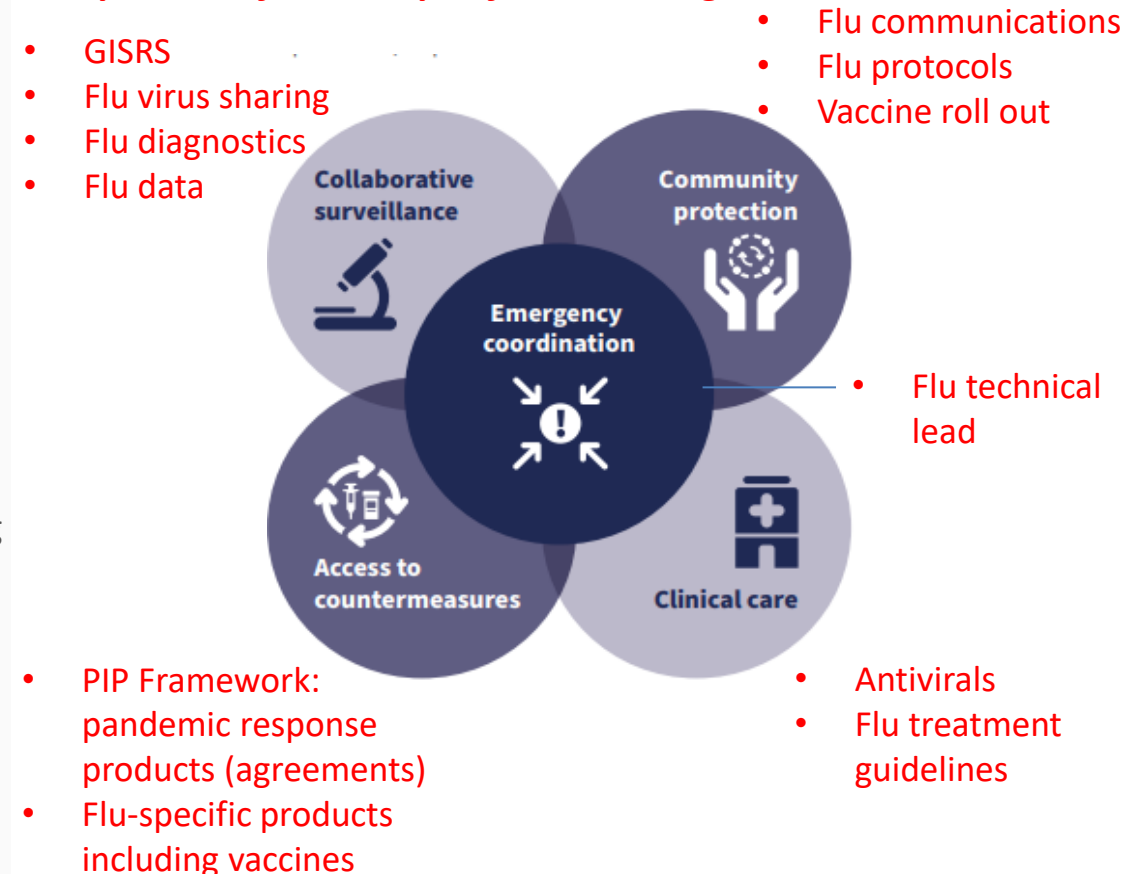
- GISRS
- Flu virus sharing
- Flu diagnostics
- Flu data

- Flu communications
- Flu protocols
- Vaccine roll out

Collaborative surveillance

Community protection

Emergency coordination

- Flu technical lead

Access to countermeasures

Clinical care

- PIP Framework: pandemic response products (agreements)
- Flu-specific products including vaccines

- Antivirals
- Flu treatment guidelines